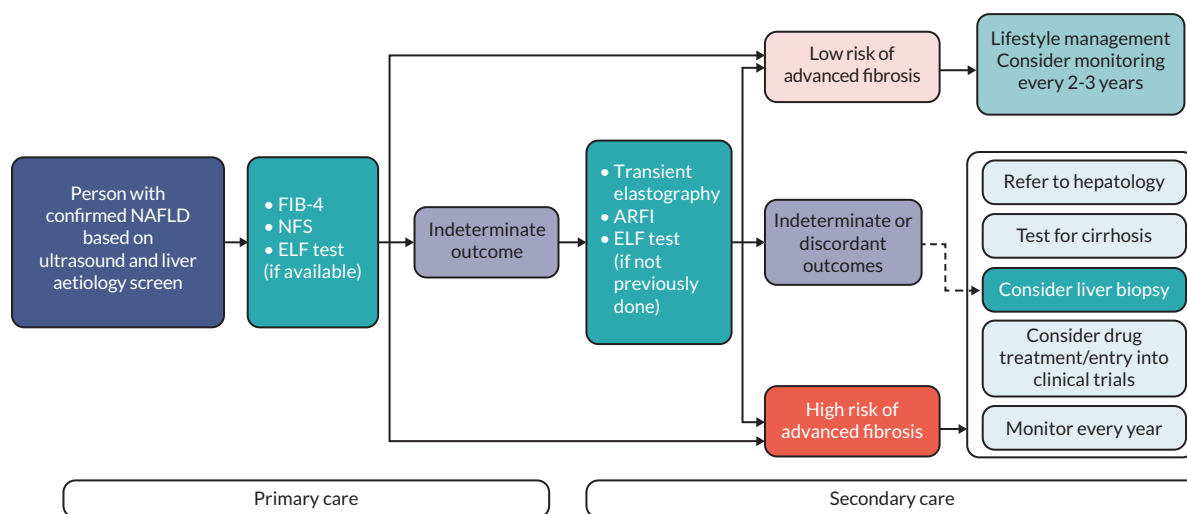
Person with confirmed NAFLD based on ultrasound and liver aetiology screen

• FIB-4
• NFS
• ELF test (if available)

Indeterminate outcome

• Transient elastography
• ARFI
• ELF test (if not previously done)

Low risk of advanced fibrosis

Lifestyle management
Consider monitoring every 2-3 years

Indeterminate or discordant outcomes

High risk of advanced fibrosis

Refer to hepatology

Test for cirrhosis

Consider liver biopsy

Consider drug treatment/entry into clinical trials

Monitor every year

Primary care

Secondary care